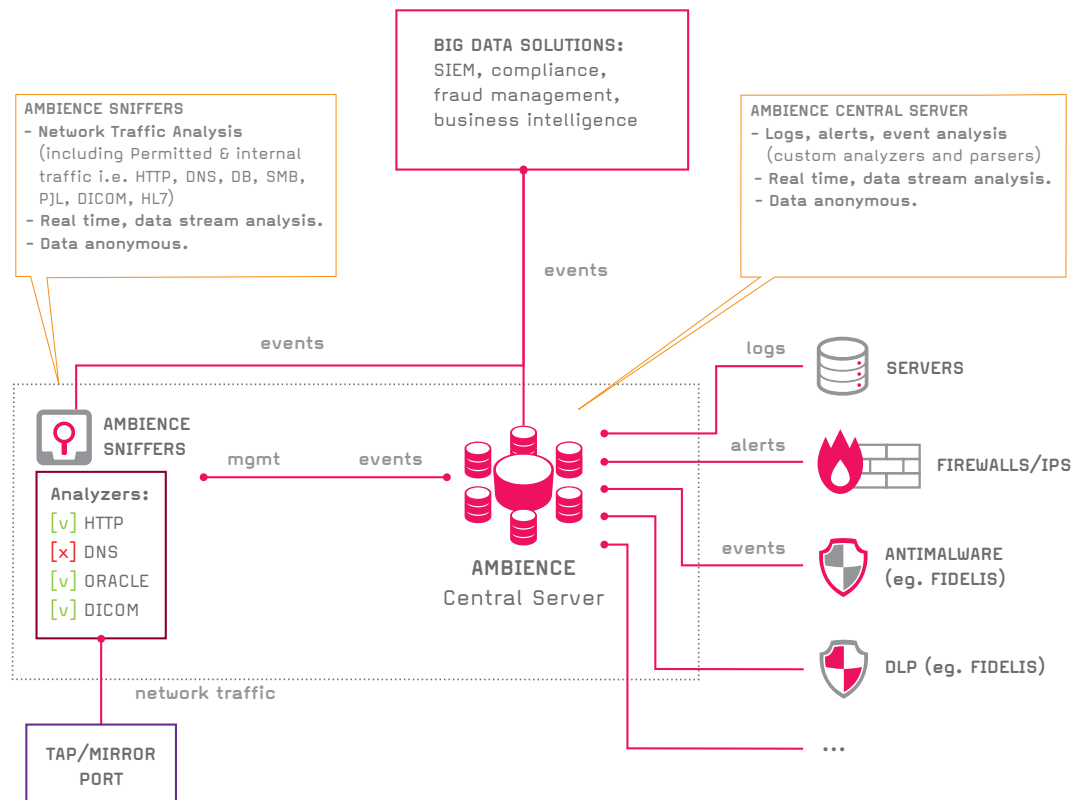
BIG DATA SOLUTIONS:
SIEM, compliance, fraud management, business intelligence

AMBIENCE SNIFFERS
- Network Traffic Analysis (including Permitted & internal traffic i.e. HTTP, DNS, DB, SMB, PJL, DICOM, HL7)
- Real time, data stream analysis.
- Data anonymous.

AMBIENCE CENTRAL SERVER
- Logs, alerts, event analysis (custom analyzers and parsers)
- Real time, data stream analysis.
- Data anonymous.

events

events

logs

SERVERS

AMBIENCE SNIFFERS

mgmt

events

alerts

FIREWALLS/IPS

Analyzers:
[v] HTTP
[x] DNS
[v] ORACLE
[v] DICOM

events

ANTIMALWARE (eg. FIDELIS)

AMBIENCE
Central Server

DLP (eg. FIDELIS)

network traffic

TAP/MIRROR PORT

...